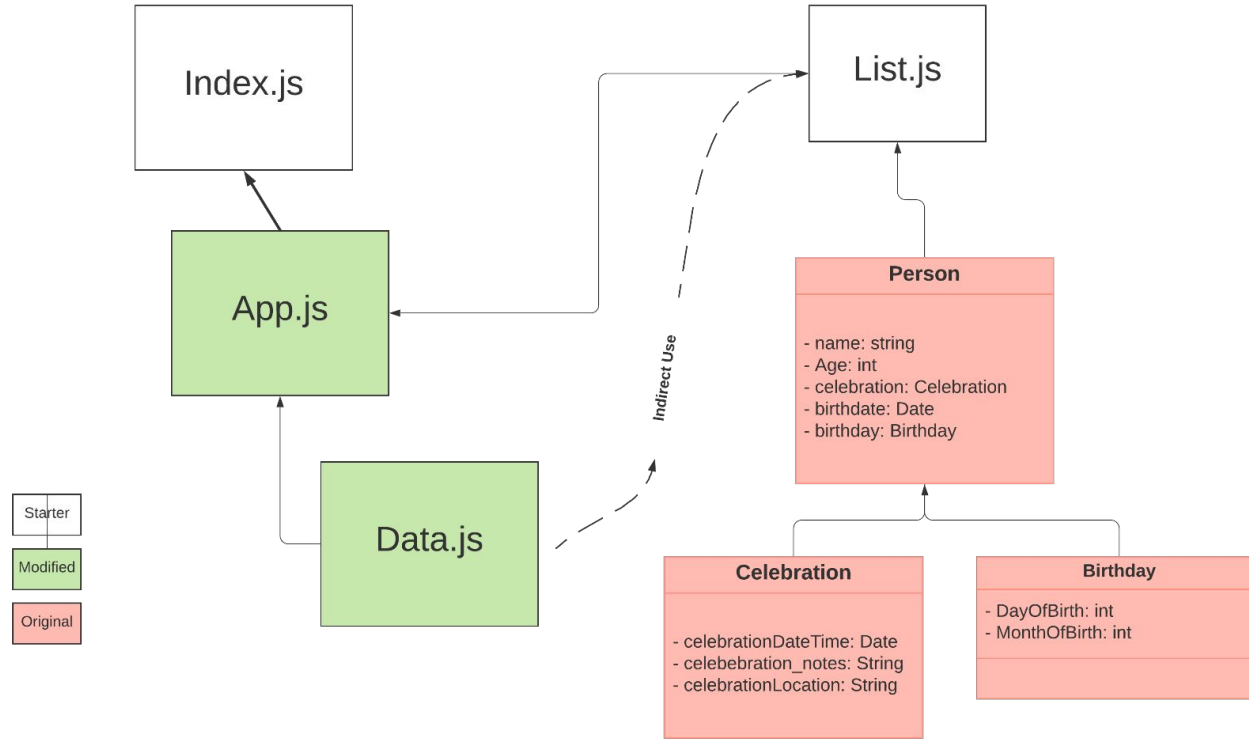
Index.js

List.js

App.js

Indirect Use

Person

- name: string
- Age: int
- celebration: Celebration
- birthdate: Date
- birthday: Birthday

Starter

Modified

Original

Data.js

Celebration

- celebrationDateTime: Date
- celebebration_notes: String
- celebrationLocation: String

Birthday

- DayOfBirth: int
- MonthOfBirth: int